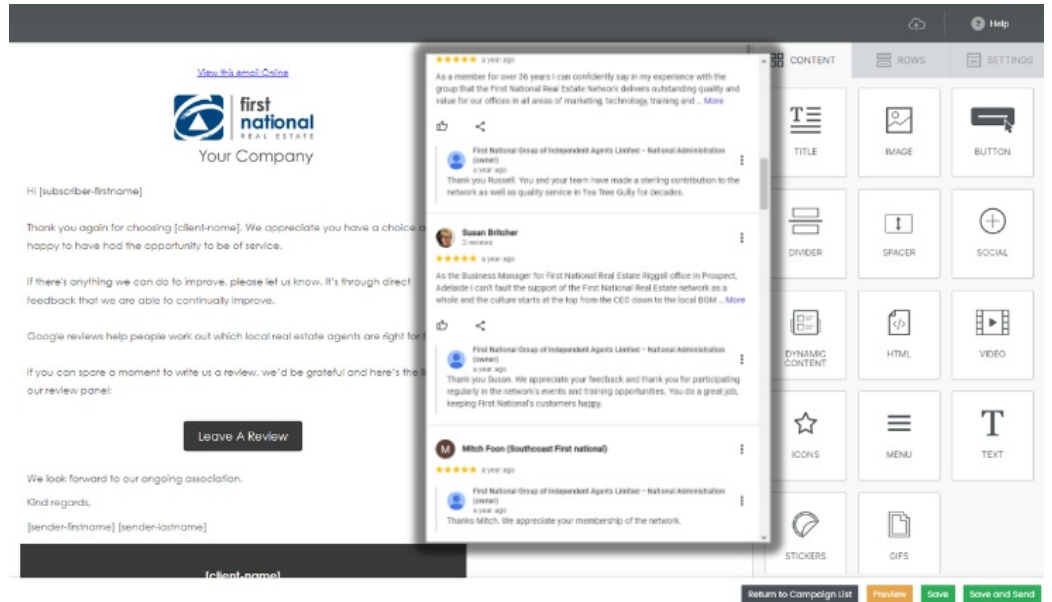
Help

View this email Online

first national REAL ESTATE

Your Company

Hi [subscriber-firstname]

Thank you again for choosing [client-name]. We appreciate you have a choice a happy to have had the opportunity to be of service.

If there's anything we can do to improve, please let us know. It's through direct feedback that we are able to continually improve.

Google reviews help people work out which local real estate agents are right fo

If you can spare a moment to write us a review, we'd be grateful and here's the li our review panel:

Leave A Review

We look forward to our ongoing association.

Kind regards,

[sender-firstname] [sender-lastname]

[client-name]

★★★★★ a year ago

As a member for over 36 years I can confidently say in my experience with the group that the First National Real Estate Network delivers outstanding quality and value for our offices in all areas of marketing, technology, training and ... More

First National Group of Independent Agents Limited - National Administration (owner)
a year ago
Thank you Russell. You and your team have made a sterling contribution to the network as well as quality service in Tea Tree Gully for decades.

Susan Britcher
2 reviews
★★★★★ a year ago

As the Business Manager for First National Real Estate Riggall office in Prospect, Adelaide I can't fault the support of the First National Real Estate network as a whole and the culture starts at the top from the CEO down to the local BGM ... More

First National Group of Independent Agents Limited - National Administration (owner)
a year ago
Thank you Susan. We appreciate your feedback and thank you for participating regularly in the network's events and training opportunities. You do a great job, keeping First National's customers happy.

Mitch Foon (Southcoast First national)
★★★★★ a year ago

First National Group of Independent Agents Limited - National Administration (owner)
a year ago
Thanks Mitch. We appreciate your membership of the network.

CONTENT
ROWS
SETTINGS

TITLE
IMAGE
BUTTON
DIVIDER
SPACER
SOCIAL
DYNAMIC CONTENT
HTML
VIDEO
ICONS
MENU
TEXT
STICKERS
GIFS

Return to Campaign List
Preview
Save
Save and Send